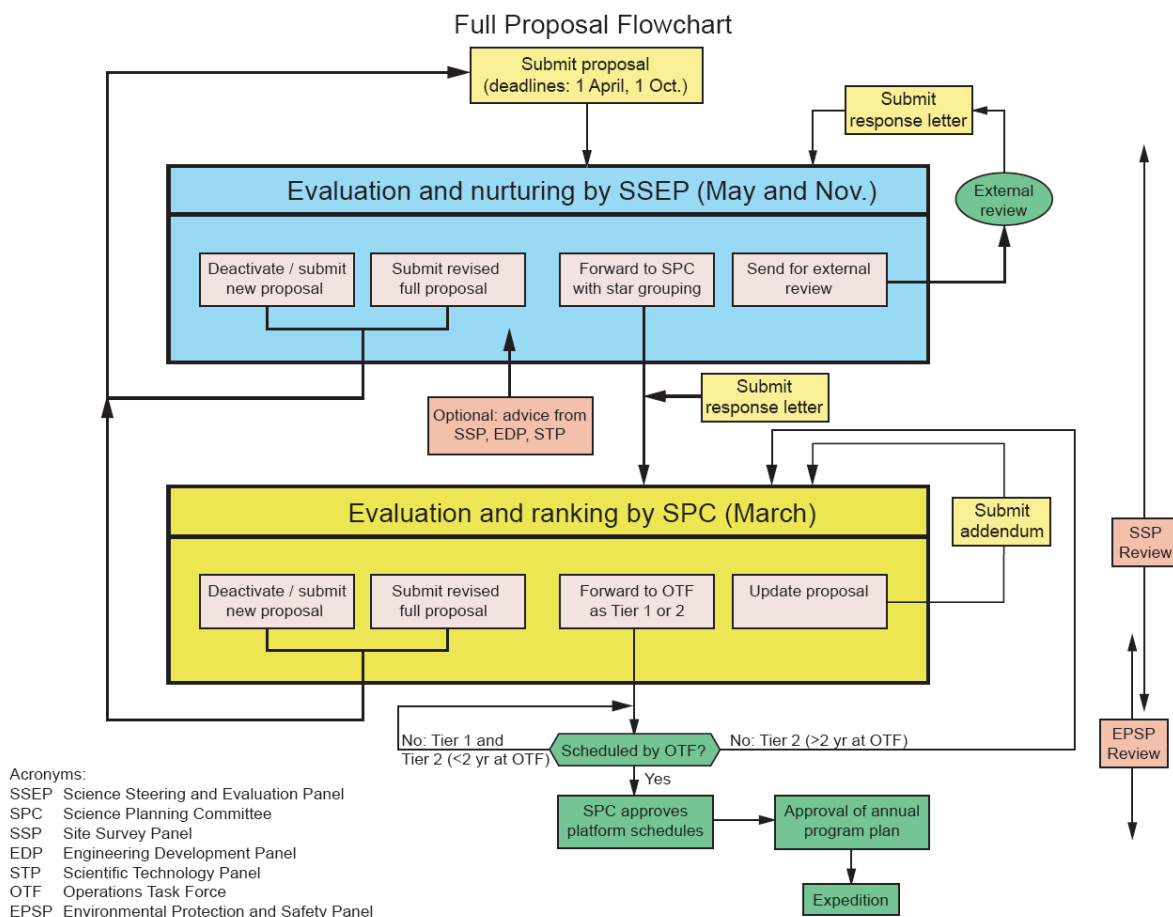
Full Proposal Flowchart

Submit proposal (deadlines: 1 April, 1 Oct.)

Submit response letter

Evaluation and nurturing by SSEP (May and Nov.)

External review

Deactivate / submit new proposal

Submit revised full proposal

Forward to SPC with star grouping

Send for external review

Submit response letter

Optional: advice from SSP, EDP, STP

Evaluation and ranking by SPC (March)

Submit addendum

Deactivate / submit new proposal

Submit revised full proposal

Forward to OTF as Tier 1 or 2

Update proposal

SSP Review

EPSP Review

No: Tier 1 and Tier 2 (<2 yr at OTF)

Scheduled by OTF?

No: Tier 2 (>2 yr at OTF)

Yes

SPC approves platform schedules

Approval of annual program plan

Expedition

Acronyms:
SSEP Science Steering and Evaluation Panel
SPC Science Planning Committee
SSP Site Survey Panel
EDP Engineering Development Panel
STP Scientific Technology Panel
OTF Operations Task Force
EPSP Environmental Protection and Safety Panel